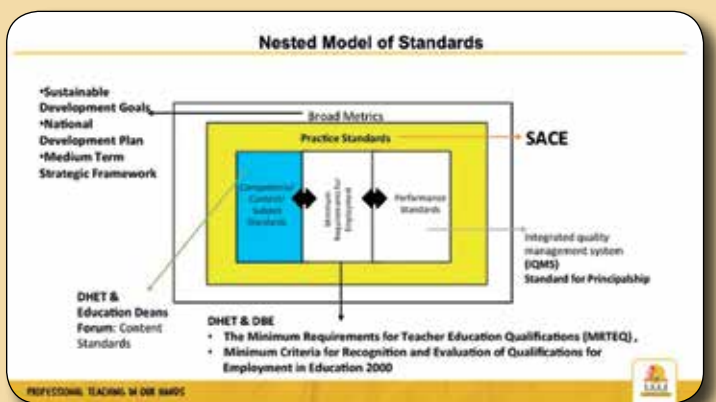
Nested Model of Standards

•Sustainable Development Goals
•National Development Plan
•Medium Term Strategic Framework

Broad Metrics

Practice Standards

SACE

Competence/ Content/ Subject Standards

Minimum Requirements for Employment

Performance Standards

Integrated quality management system (IQMS)
Standard for Principalship

DHET & Education Deans Forum: Content Standards

DHET & DBE
• The Minimum Requirements for Teacher Education Qualifications (MRTEQ) ,
• Minimum Criteria for Recognition and Evaluation of Qualifications for Employment in Education 2000

PROFESSIONAL TEACHING IN OUR HANDS

SACE